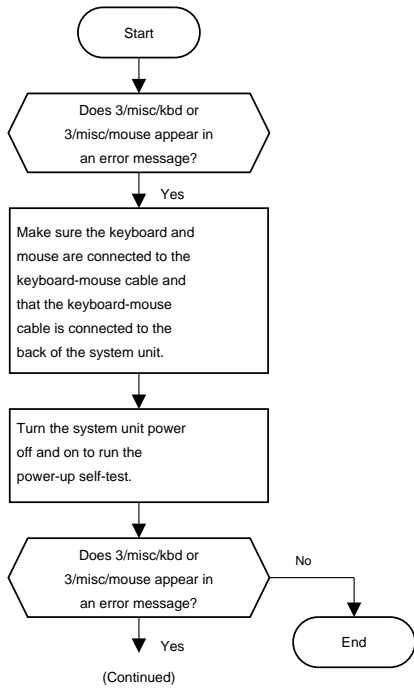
Start

Does 3/misc/kbd or 3/misc/mouse appear in an error message?

Yes

Make sure the keyboard and mouse are connected to the keyboard-mouse cable and that the keyboard-mouse cable is connected to the back of the system unit.

Turn the system unit power off and on to run the power-up self-test.

Does 3/misc/kbd or 3/misc/mouse appear in an error message?

No

End

Yes

(Continued)